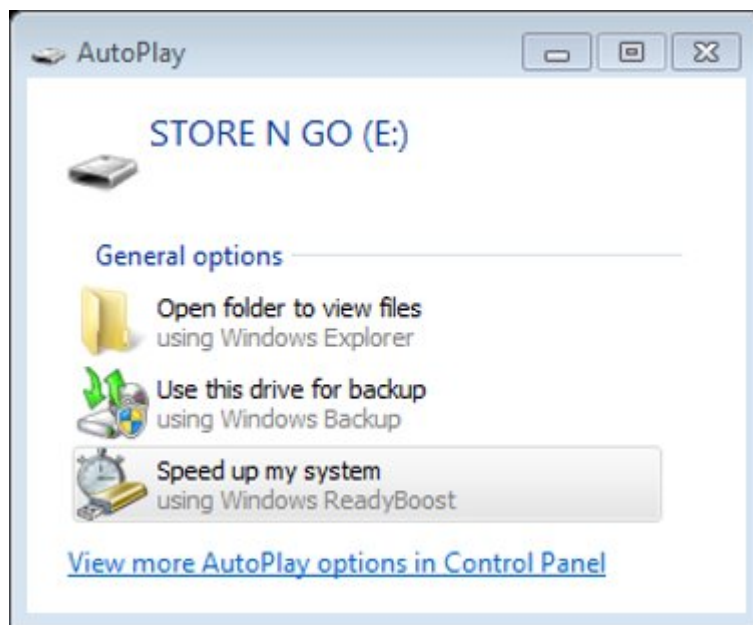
AutoPlay

STORE N GO (E:)

General options

Open folder to view files
using Windows Explorer

Use this drive for backup
using Windows Backup

Speed up my system
using Windows ReadyBoost

View more AutoPlay options in Control Panel